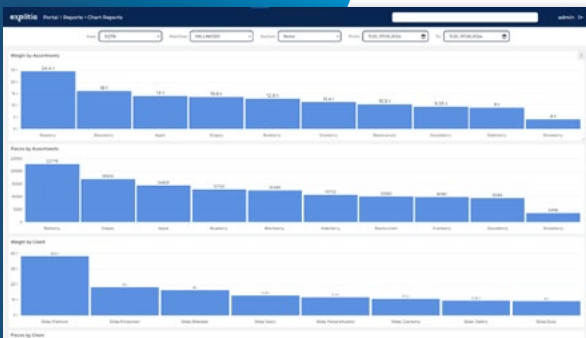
explitie Portal > Reports > Chart Reports

admin

Site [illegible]
Machine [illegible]
Station None
From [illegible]
To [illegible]

Weight by Assortments

24.4 t
16 t
13 t
12.6 t
12.8 t
11.4 t
10.3 t
9.35 t
9 t
4 t

Raspberry
Blackberry
Apple
Grapes
Blueberry
Cranberry
Blackcurrant
Gooseberry
Elderberry
Strawberry

Pieces by Assortments

22716
16506
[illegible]
13702
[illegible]
10702
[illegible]
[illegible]
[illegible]
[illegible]

Raspberry
Grapes
Apple
Blueberry
Blackberry
Elderberry
Blackcurrant
Cranberry
Gooseberry
Strawberry

Weight by Client

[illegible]

Pieces by Client